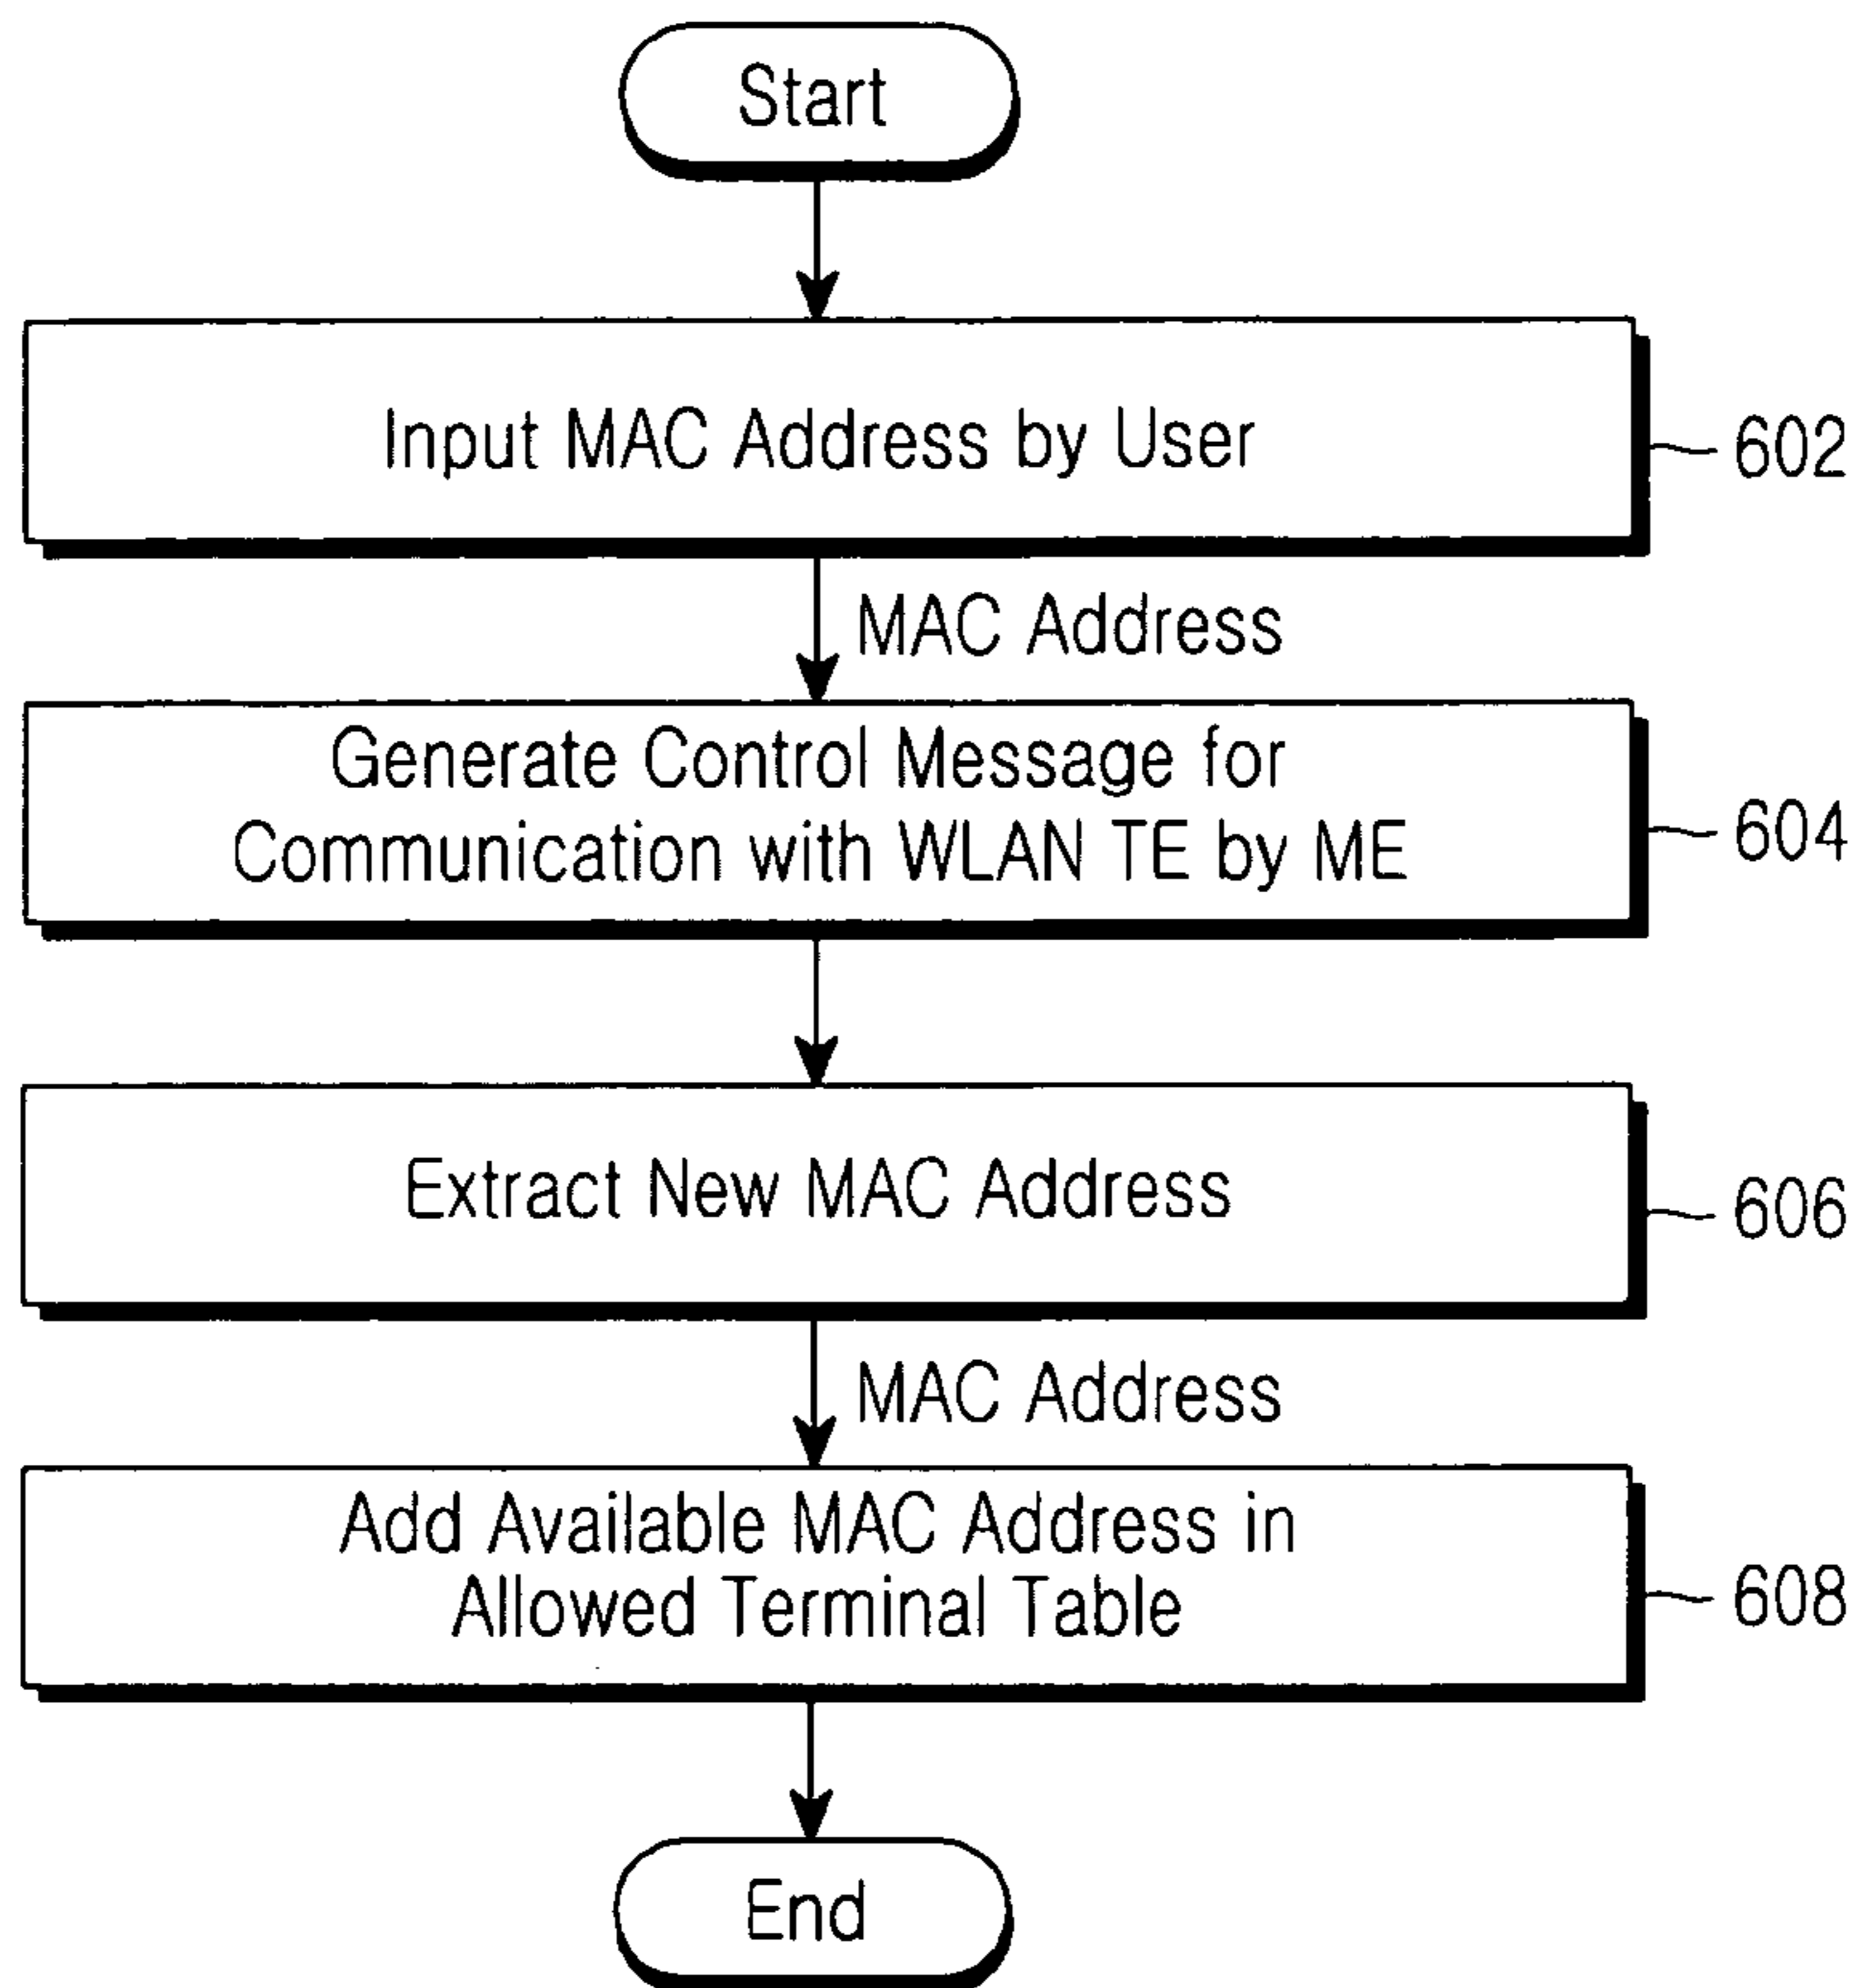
Start

Input MAC Address by User

602

MAC Address

Generate Control Message for Communication with WLAN TE by ME

604

Extract New MAC Address

606

MAC Address

Add Available MAC Address in Allowed Terminal Table

608

End